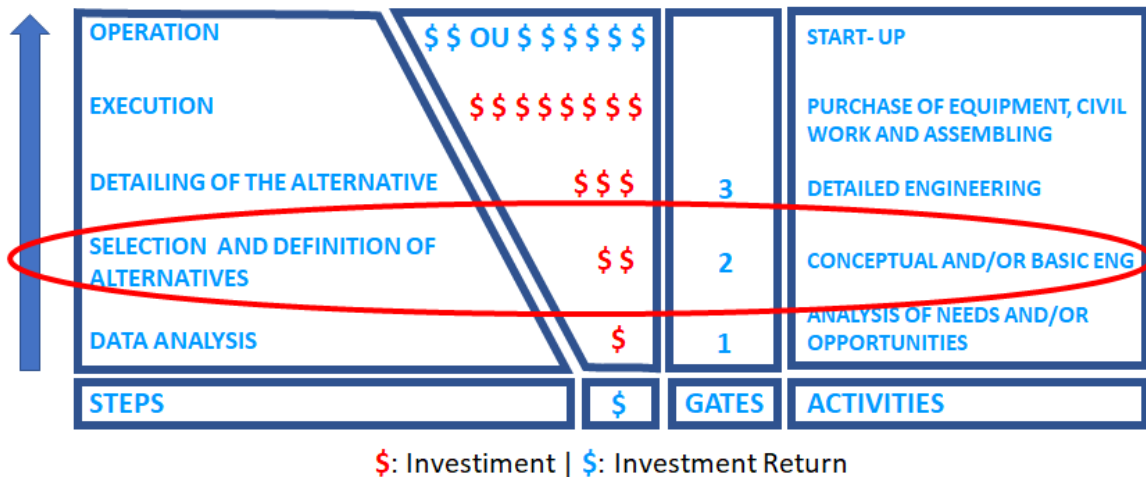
| STEPS | \$ | GATES | ACTIVITIES |
|---|---|---|---|
| OPERATION | \$ \$ OU \$ \$ \$ \$ \$ \$ |  | START- UP |
| EXECUTION | \$ \$ \$ \$ \$ \$ \$ \$ |  | PURCHASE OF EQUIPMENT, CIVIL WORK AND ASSEMBLING |
| DETAILING OF THE ALTERNATIVE | \$ \$ \$ | 3 | DETAILED ENGINEERING |
| SELECTION AND DEFINITION OF ALTERNATIVES | \$ \$ | 2 | CONCEPTUAL AND/OR BASIC ENG |
| DATA ANALYSIS | \$ | 1 | ANALYSIS OF NEEDS AND/OR OPPORTUNITIES |

\$: Investiment | \$: Investment Return